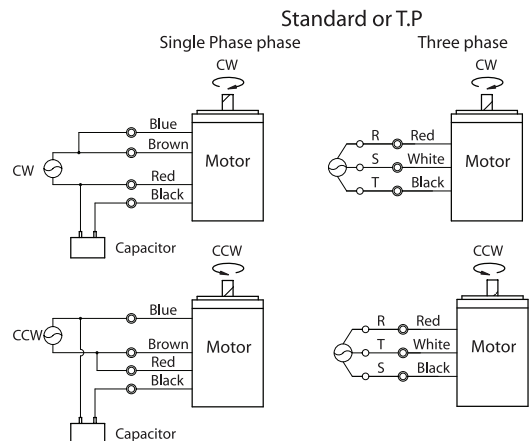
Standard or T.P

Single Phase phase

CW

Blue
Brown
CW
Motor
Red
Black

Capacitor

CCW

Blue
CCW
Brown
Motor
Red
Black

Capacitor

Three phase

CW

R
Red
S
White
Motor
T
Black

CCW

R
Red
T
White
Motor
S
Black